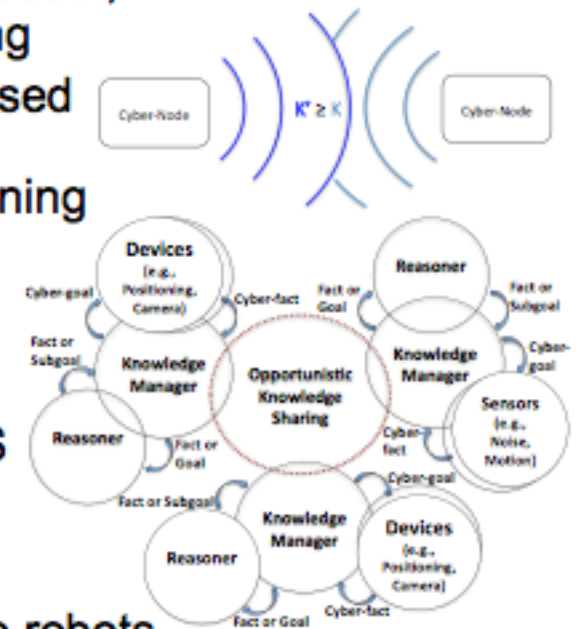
ng
sed
ning
s

Cyber-Node
K' ≥ K
Cyber-Node

Devices (e.g., Positioning, Camera)
Cyber-goal
Cyber-fact
Fact or Subgoal
Knowledge Manager
Reasoner
Fact or Goal
Opportunistic Knowledge Sharing
Fact or Goal
Reasoner
Fact or Subgoal
Knowledge Manager
Cyber-goal
Sensors (e.g., Noise, Motion)
Cyber-fact
Cyber-goal
Fact or Subgoal
Knowledge Manager
Devices (e.g., Positioning, Camera)
Reasoner
Fact or Goal
Cyber-fact